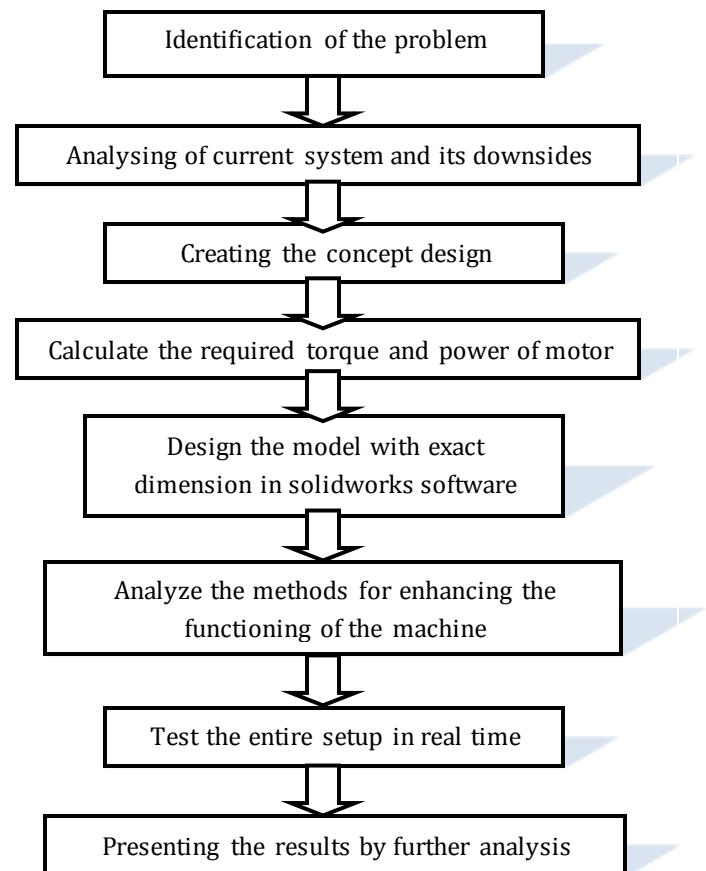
Identification of the problem

Analysing of current system and its downsides

Creating the concept design

Calculate the required torque and power of motor

Design the model with exact dimension in solidworks software

Analyze the methods for enhancing the functioning of the machine

Test the entire setup in real time

Presenting the results by further analysis